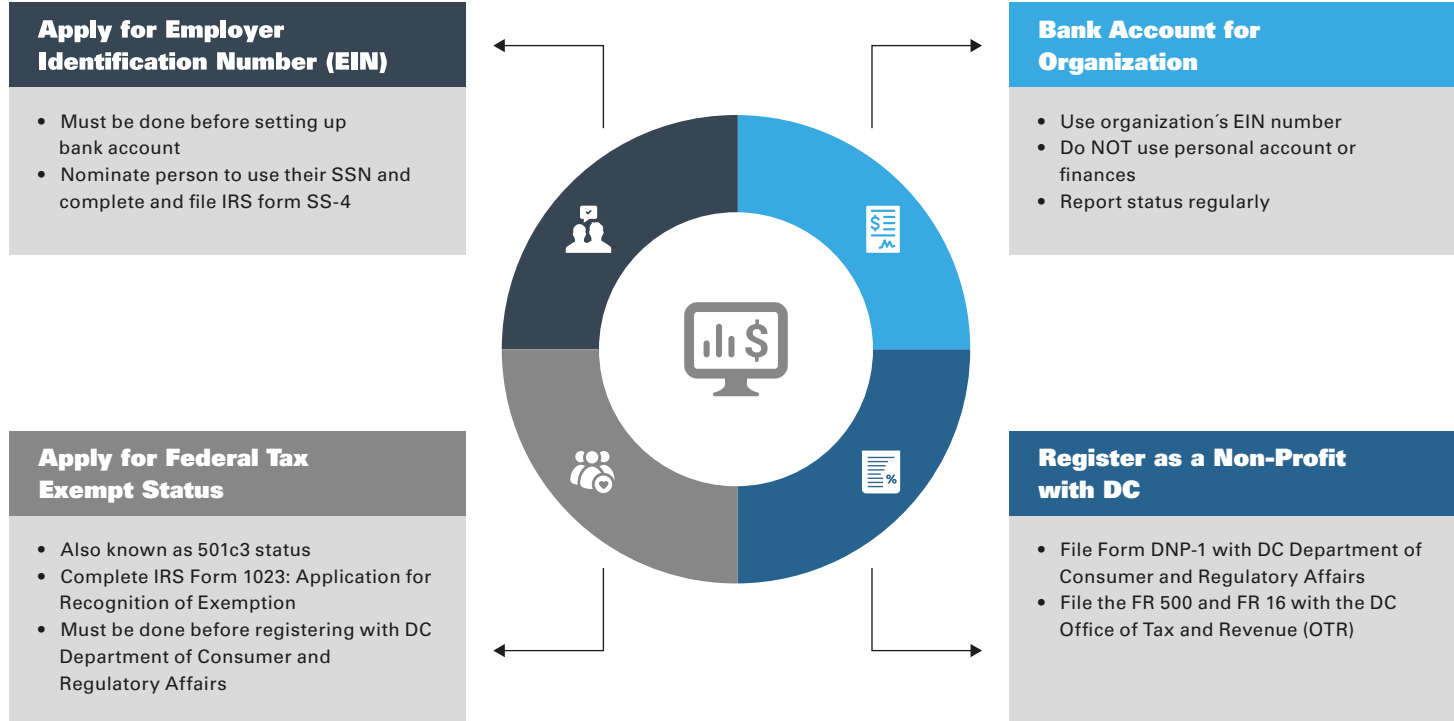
Apply for Employer Identification Number (EIN)

- Must be done before setting up bank account
- Nominate person to use their SSN and complete and file IRS form SS-4

Bank Account for Organization

- Use organization´s EIN number
- Do NOT use personal account or finances
- Report status regularly

Apply for Federal Tax Exempt Status

- Also known as 501c3 status
- Complete IRS Form 1023: Application for Recognition of Exemption
- Must be done before registering with DC Department of Consumer and Regulatory Affairs

Register as a Non-Profit with DC

- File Form DNP-1 with DC Department of Consumer and Regulatory Affairs
- File the FR 500 and FR 16 with the DC Office of Tax and Revenue (OTR)